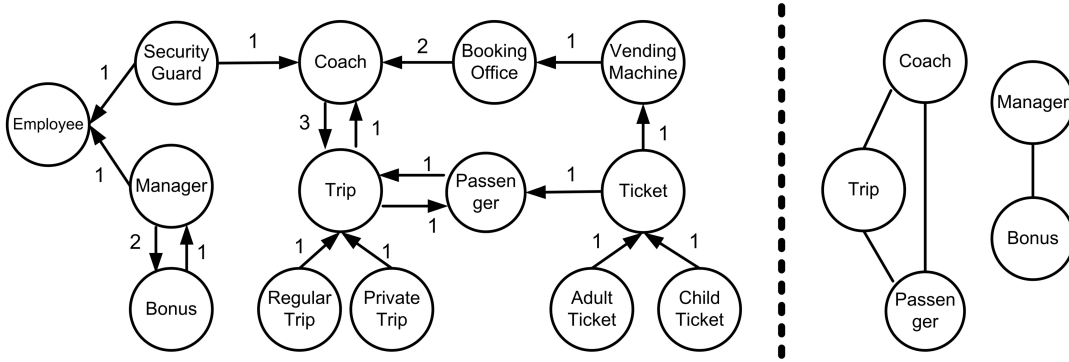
Security Guard
1
Coach
2
Booking Office
1
Vending Machine
1
Employee
3
1
1
Manager
Trip
1
Passen ger
1
Ticket
1
1
2
1
1
1
1
1
Bonus
Regular Trip
Private Trip
Adult Ticket
Child Ticket

Coach
Manager
Trip
Bonus
Passen ger